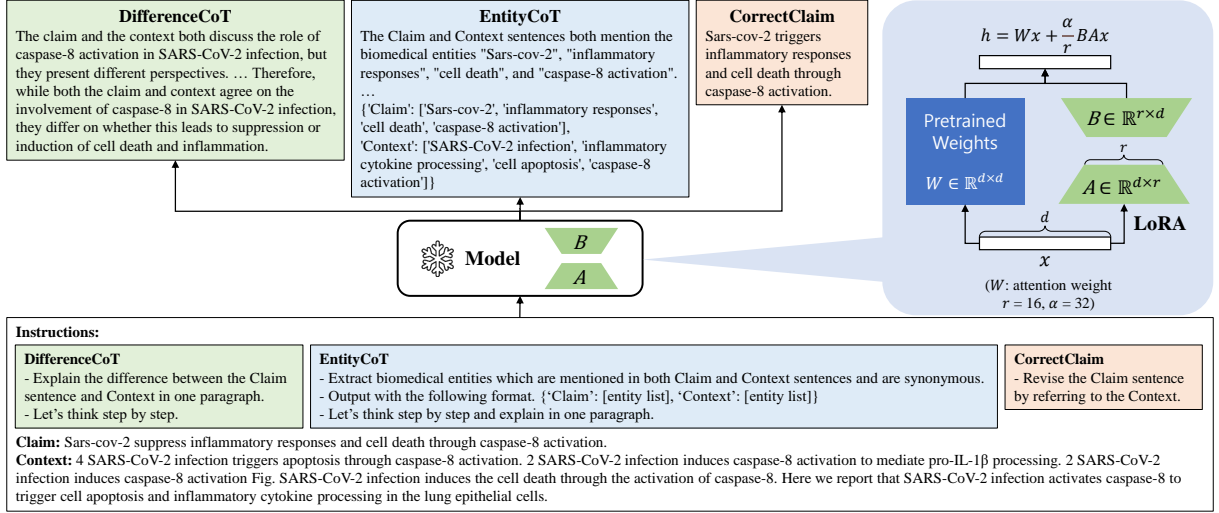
DifferenceCoT
The claim and the context both discuss the role of caspase-8 activation in SARS-CoV-2 infection, but they present different perspectives. … Therefore, while both the claim and context agree on the involvement of caspase-8 in SARS-CoV-2 infection, they differ on whether this leads to suppression or induction of cell death and inflammation.

EntityCoT
The Claim and Context sentences both mention the biomedical entities "Sars-cov-2", "inflammatory responses", "cell death", and "caspase-8 activation".
…
{'Claim': ['Sars-cov-2', 'inflammatory responses', 'cell death', 'caspase-8 activation'],
'Context': ['SARS-CoV-2 infection', 'inflammatory cytokine processing', 'cell apoptosis', 'caspase-8 activation']}

CorrectClaim
Sars-cov-2 triggers inflammatory responses and cell death through caspase-8 activation.

$h = Wx + \frac{\alpha}{r}BAx$

Pretrained Weights
$W \in \mathbb{R}^{d \times d}$

$B \in \mathbb{R}^{r \times d}$
$r$
$A \in \mathbb{R}^{d \times r}$
$d$
LoRA
$x$
($W$: attention weight
$r = 16$, $\alpha = 32$)

Model
$B$
$A$

Instructions:

DifferenceCoT
- Explain the difference between the Claim sentence and Context in one paragraph.
- Let's think step by step.

EntityCoT
- Extract biomedical entities which are mentioned in both Claim and Context sentences and are synonymous.
- Output with the following format. {'Claim': [entity list], 'Context': [entity list]}
- Let's think step by step and explain in one paragraph.

CorrectClaim
- Revise the Claim sentence by referring to the Context.

Claim: Sars-cov-2 suppress inflammatory responses and cell death through caspase-8 activation.
Context: 4 SARS-CoV-2 infection triggers apoptosis through caspase-8 activation. 2 SARS-CoV-2 infection induces caspase-8 activation to mediate pro-IL-1β processing. 2 SARS-CoV-2 infection induces caspase-8 activation Fig. SARS-CoV-2 infection induces the cell death through the activation of caspase-8. Here we report that SARS-CoV-2 infection activates caspase-8 to trigger cell apoptosis and inflammatory cytokine processing in the lung epithelial cells.